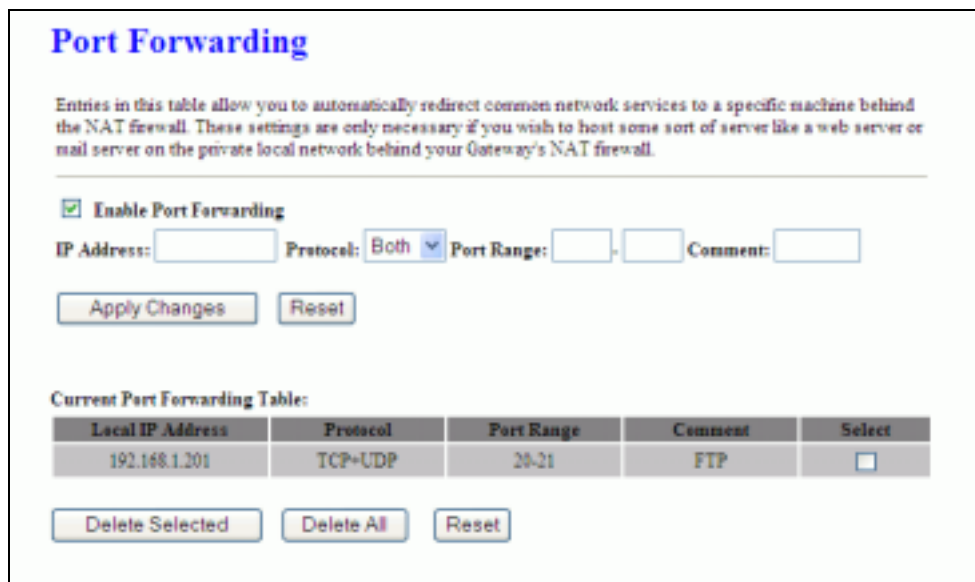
Port Forwarding

Entries in this table allow you to automatically redirect common network services to a specific machine behind the NAT firewall. These settings are only necessary if you wish to host some sort of server like a web server or mail server on the private local network behind your Gateway's NAT firewall.

Enable Port Forwarding

IP Address: Protocol: Both Port Range: - Comment:

Apply Changes Reset

Current Port Forwarding Table:

| Local IP Address | Protocol | Port Range | Comment | Select |
|---|---|---|---|---|
| 192.168.1.201 | TCP+UDP | 20-21 | FTP | |

Delete Selected Delete All Reset